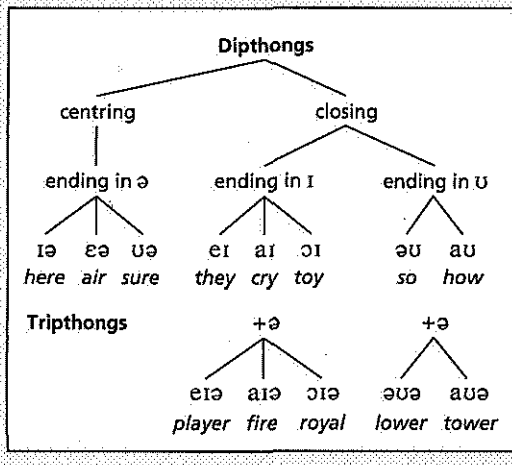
Dipthongs

centring

closing

ending in ə

ending in ɪ

ending in ʊ

ɪə here

ɛə air

ʊə sure

eɪ they

aɪ cry

ɔɪ toy

əʊ so

aʊ how

Tripthongs

+ə

+ə

eɪə player

aɪə fire

ɔɪə royal

əʊə lower

aʊə tower